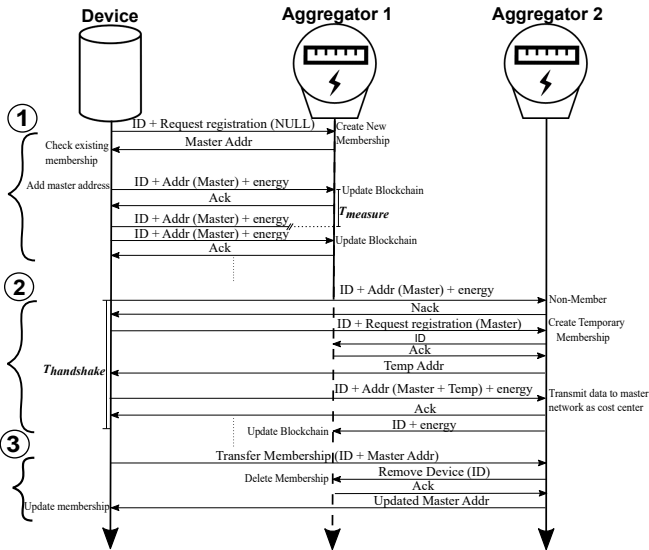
Device

Aggregator 1

Aggregator 2

1

ID + Request registration (NULL)

Create New Membership

Check existing membership

Master Addr

Add master address

ID + Addr (Master) + energy

Update Blockchain

Ack

$T_{measure}$

ID + Addr (Master) + energy

ID + Addr (Master) + energy

Update Blockchain

Ack

2

ID + Addr (Master) + energy

Non-Member

Nack

ID + Request registration (Master)

Create Temporary Membership

ID

Ack

$T_{handshake}$

Temp Addr

ID + Addr (Master + Temp) + energy

Transmit data to master network as cost center

Ack

ID + energy

Update Blockchain

3

Transfer Membership(ID + Master Addr)

Remove Device (ID)

Delete Membership

Ack

Updated Master Addr

Update membership